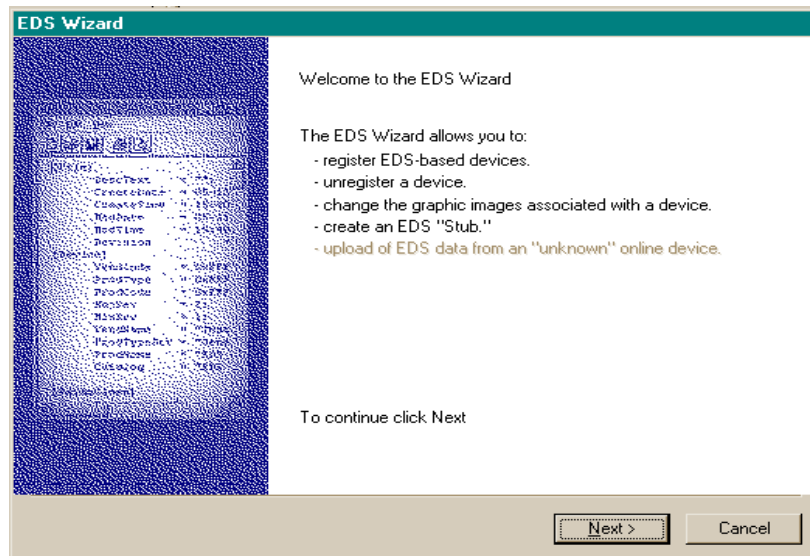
EDS Wizard

Welcome to the EDS Wizard

The EDS Wizard allows you to:
- register EDS-based devices.
- unregister a device.
- change the graphic images associated with a device.
- create an EDS "Stub."
- upload of EDS data from an "unknown" online device.

To continue click Next

Next >

Cancel